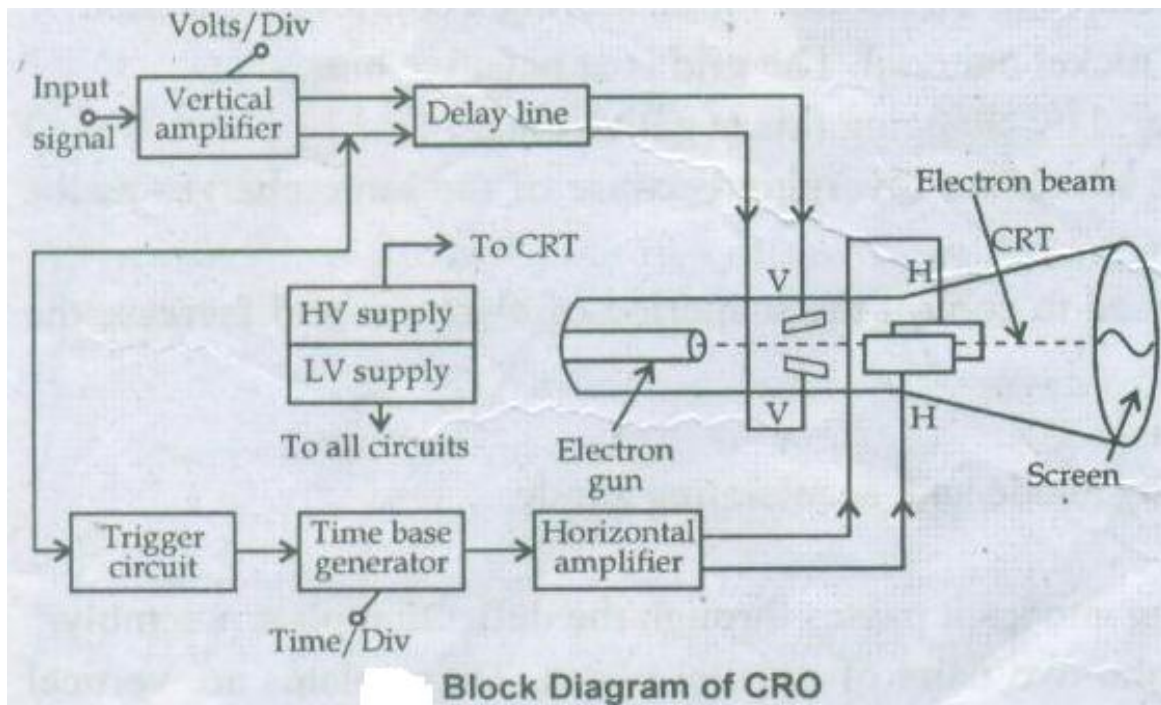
Volts/Div
Input signal
Vertical amplifier
Delay line
Electron beam
To CRT
CRT
HV supply
LV supply
V
H
V
H
To all circuits
Electron gun
Screen
Trigger circuit
Time base generator
Horizontal amplifier
Time/Div
Block Diagram of CRO